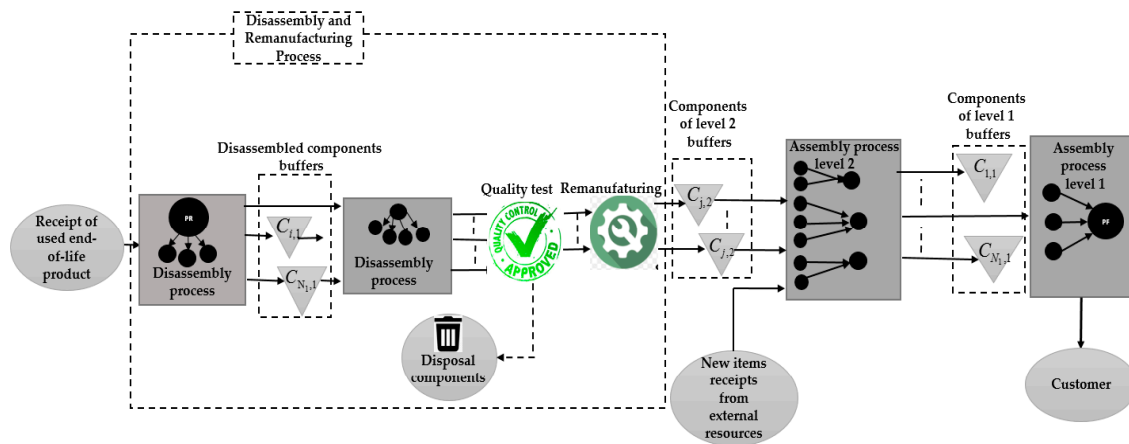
Disassembly and Remanufacturing Process

Disassembled components buffers

Receipt of used end-of-life product

PR

Disassembly process

$C_{i,1}$

$C_{N_1,1}$

Disassembly process

Quality test

QUALITY CONTROL APPROVED

Remanufaturing

Disposal components

Components of level 2 buffers

$C_{j,2}$

$C_{j,2}$

New items receipts from external resources

Assembly process level 2

Components of level 1 buffers

$C_{1,1}$

$C_{N_1,1}$

Assembly process level 1

PF

Customer